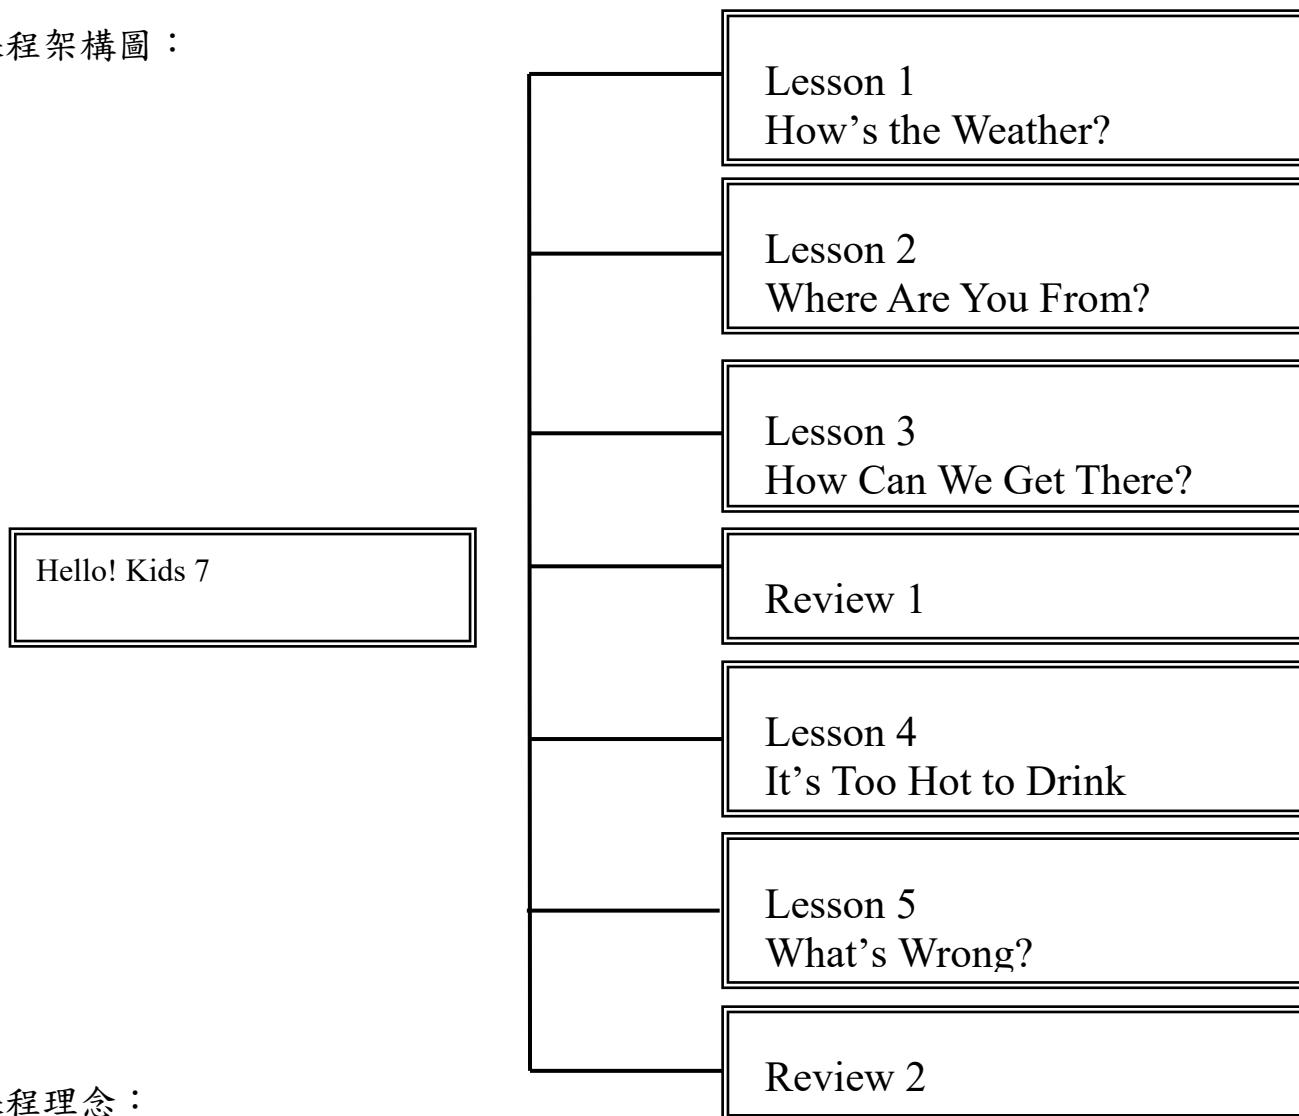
程架構圖：

Hello! Kids 7

Lesson 1
How’s the Weather?

Lesson 2
Where Are You From?

Lesson 3
How Can We Get There?

Review 1

Lesson 4
It’s Too Hot to Drink

Lesson 5
What’s Wrong?

Review 2

程理念：